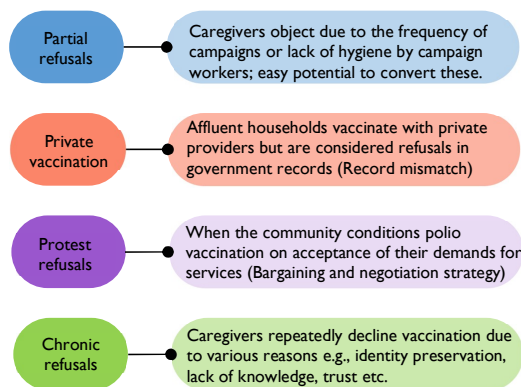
Partial refusals

Caregivers object due to the frequency of campaigns or lack of hygiene by campaign workers; easy potential to convert these.

Private vaccination

Affluent households vaccinate with private providers but are considered refusals in government records (Record mismatch)

Protest refusals

When the community conditions polio vaccination on acceptance of their demands for services (Bargaining and negotiation strategy)

Chronic refusals

Caregivers repeatedly decline vaccination due to various reasons e.g., identity preservation, lack of knowledge, trust etc.